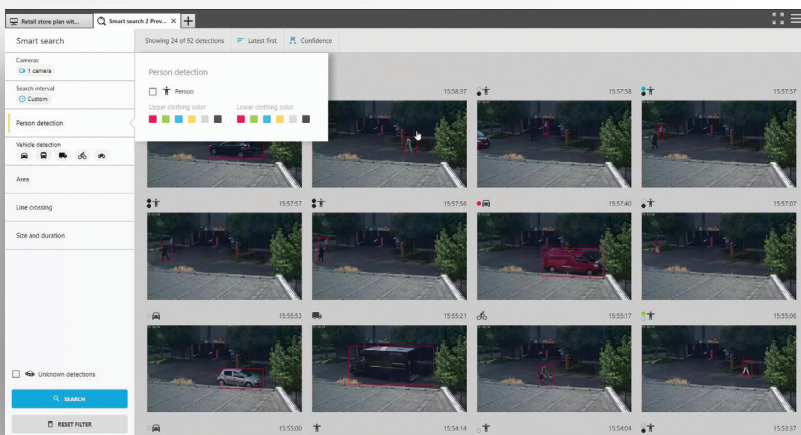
Retail store plan wit...

Smart search 2 Prev... ×

+

Smart search

Showing 24 of 92 detections

Latest first

Confidence

Cameras

1 camera

Search interval

Custom

Person detection

Vehicle detection

Area

Line crossing

Size and duration

Person detection

Person

Upper clothing color

Lower clothing color

15:58:37

15:57:58

15:57:57

15:57:56

15:57:40

15:57:07

15:55:53

15:55:21

15:55:17

15:55:06

15:55:00

15:54:14

15:54:04

15:53:37

Unknown detections

SEARCH

RESET FILTER